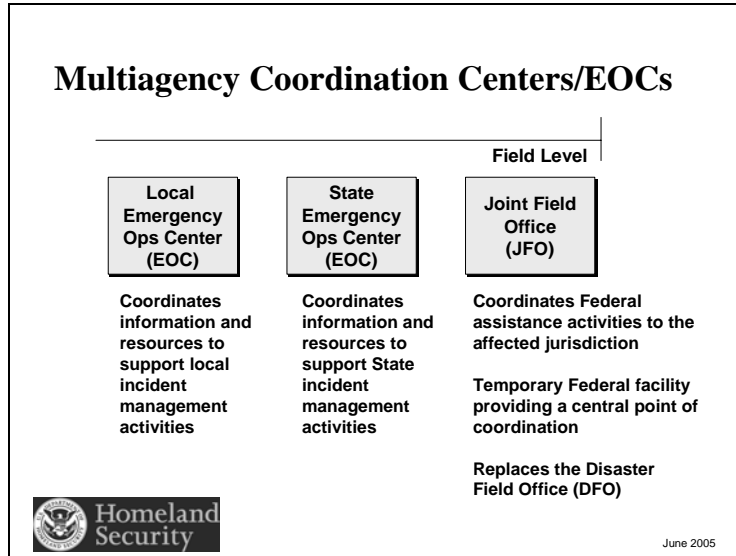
Multiagency Coordination Centers/EOCs

Field Level

Local Emergency Ops Center (EOC)

State Emergency Ops Center (EOC)

Joint Field Office (JFO)

Coordinates information and resources to support local incident management activities

Coordinates information and resources to support State incident management activities

Coordinates Federal assistance activities to the affected jurisdiction

Temporary Federal facility providing a central point of coordination

Replaces the Disaster Field Office (DFO)

Homeland Security

June 2005